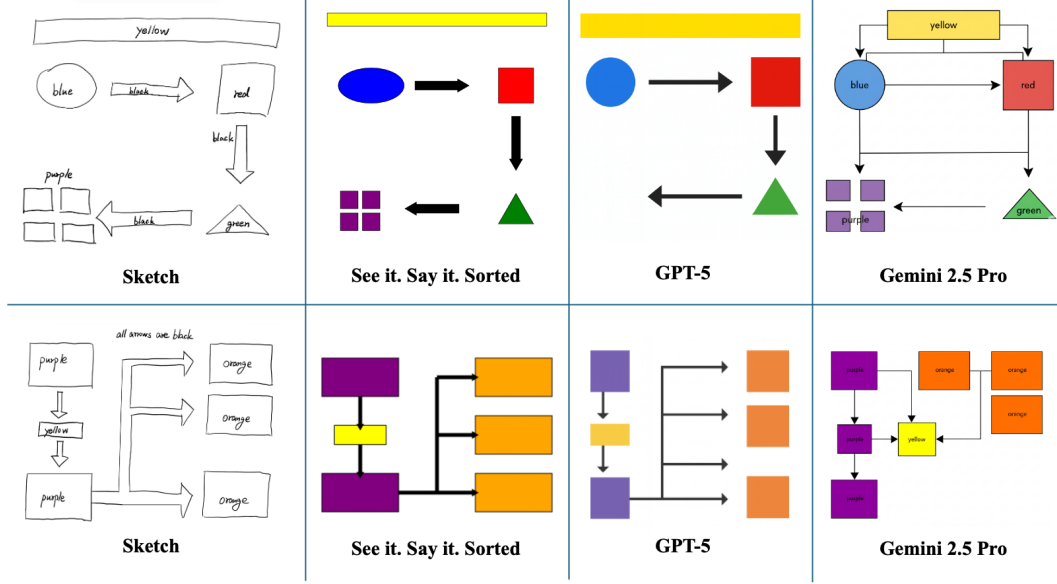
yellow

blue

black

red

black

purple

black

green

Sketch

See it. Say it. Sorted

GPT-5

yellow

blue

red

purple

green

Gemini 2.5 Pro

all arrows are black

purple

orange

yellow

orange

purple

orange

Sketch

See it. Say it. Sorted

GPT-5

purple

orange

orange

orange

purple

yellow

purple

Gemini 2.5 Pro